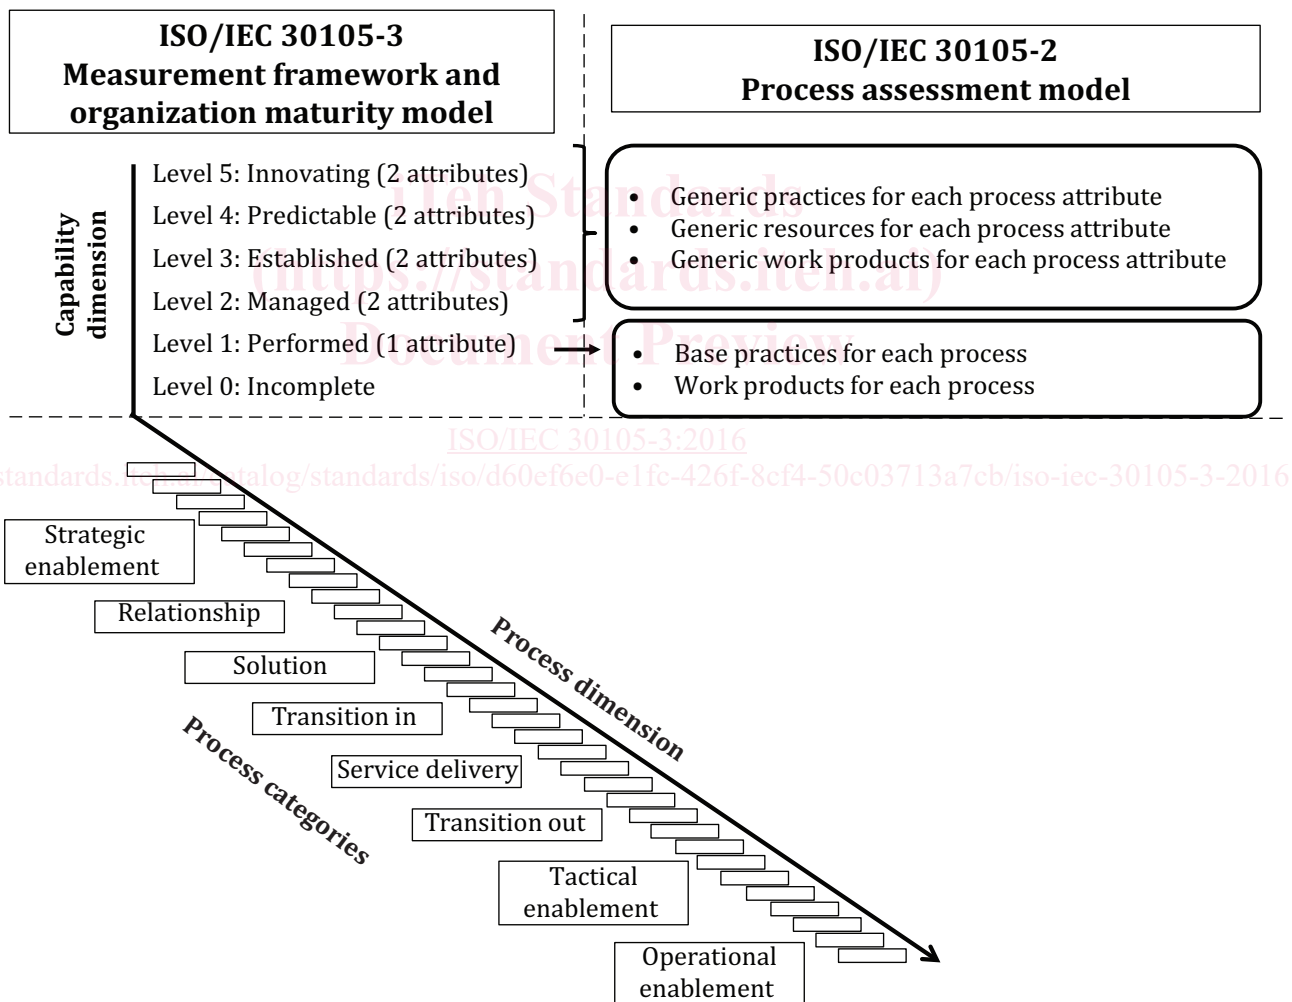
ISO/IEC 30105-3
Measurement framework and organization maturity model

ISO/IEC 30105-2
Process assessment model

Capability dimension

Level 5: Innovating (2 attributes)
Level 4: Predictable (2 attributes)
Level 3: Established (2 attributes)
Level 2: Managed (2 attributes)
Level 1: Performed (1 attribute)
Level 0: Incomplete

• Generic practices for each process attribute
• Generic resources for each process attribute
• Generic work products for each process attribute

• Base practices for each process
• Work products for each process

iTeh Standards
(https://standards.iteh.ai)
Document Preview

ISO/IEC 30105-3:2016
https://standards.iteh.ai/catalog/standards/iso/d60ef6e0-e1fc-426f-8cf4-50c03713a7cb/iso-iec-30105-3-2016

Strategic enablement
Relationship
Solution
Transition in
Service delivery
Transition out
Tactical enablement
Operational enablement

Process dimension

Process categories